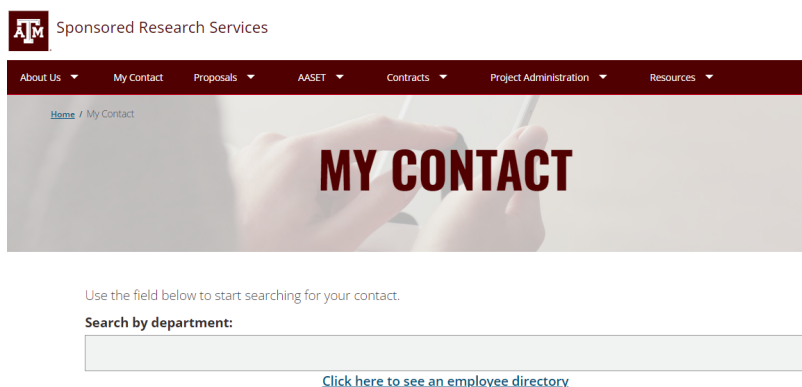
ATM Sponsored Research Services

About Us ▼ My Contact Proposals ▼ AASET ▼ Contracts ▼ Project Administration ▼ Resources ▼

Home / My Contact

MY CONTACT

Use the field below to start searching for your contact.

Search by department:

Click here to see an employee directory